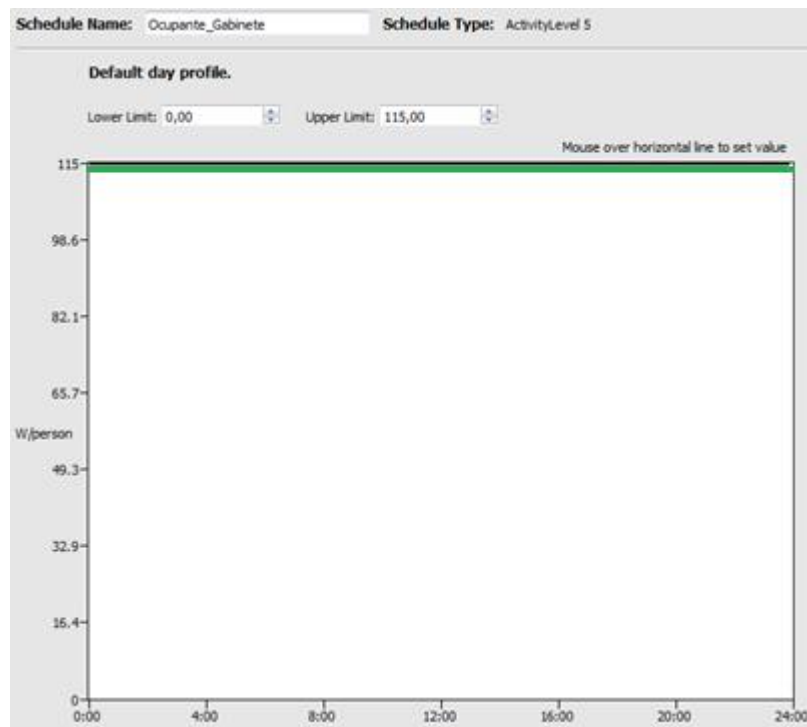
Schedule Name: Ocupante_Gabinete

Schedule Type: ActivityLevel 5

Default day profile.

Lower Limit: 0,00

Upper Limit: 115,00

Mouse over horizontal line to set value

115
98.6
82.1
65.7
W/person
49.3
32.9
16.4
0

0:00
4:00
8:00
12:00
16:00
20:00
24:00